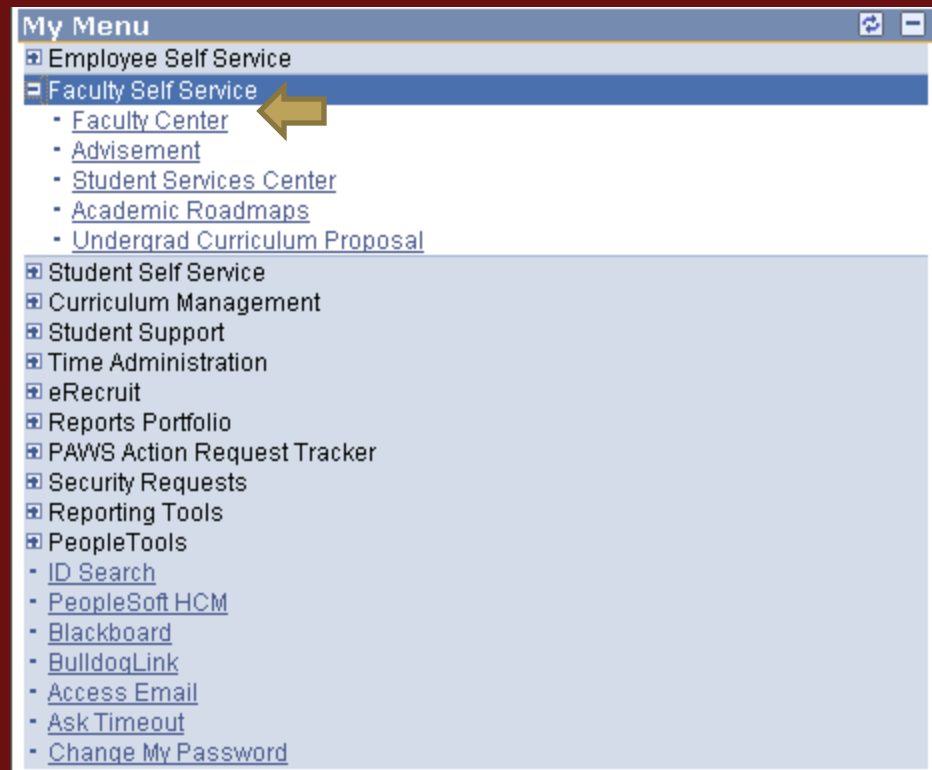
My Menu

Employee Self Service
Faculty Self Service
- Faculty Center
- Advisement
- Student Services Center
- Academic Roadmaps
- Undergrad Curriculum Proposal
Student Self Service
Curriculum Management
Student Support
Time Administration
eRecruit
Reports Portfolio
PAWS Action Request Tracker
Security Requests
Reporting Tools
PeopleTools
- ID Search
- PeopleSoft HCM
- Blackboard
- BulldogLink
- Access Email
- Ask Timeout
- Change My Password